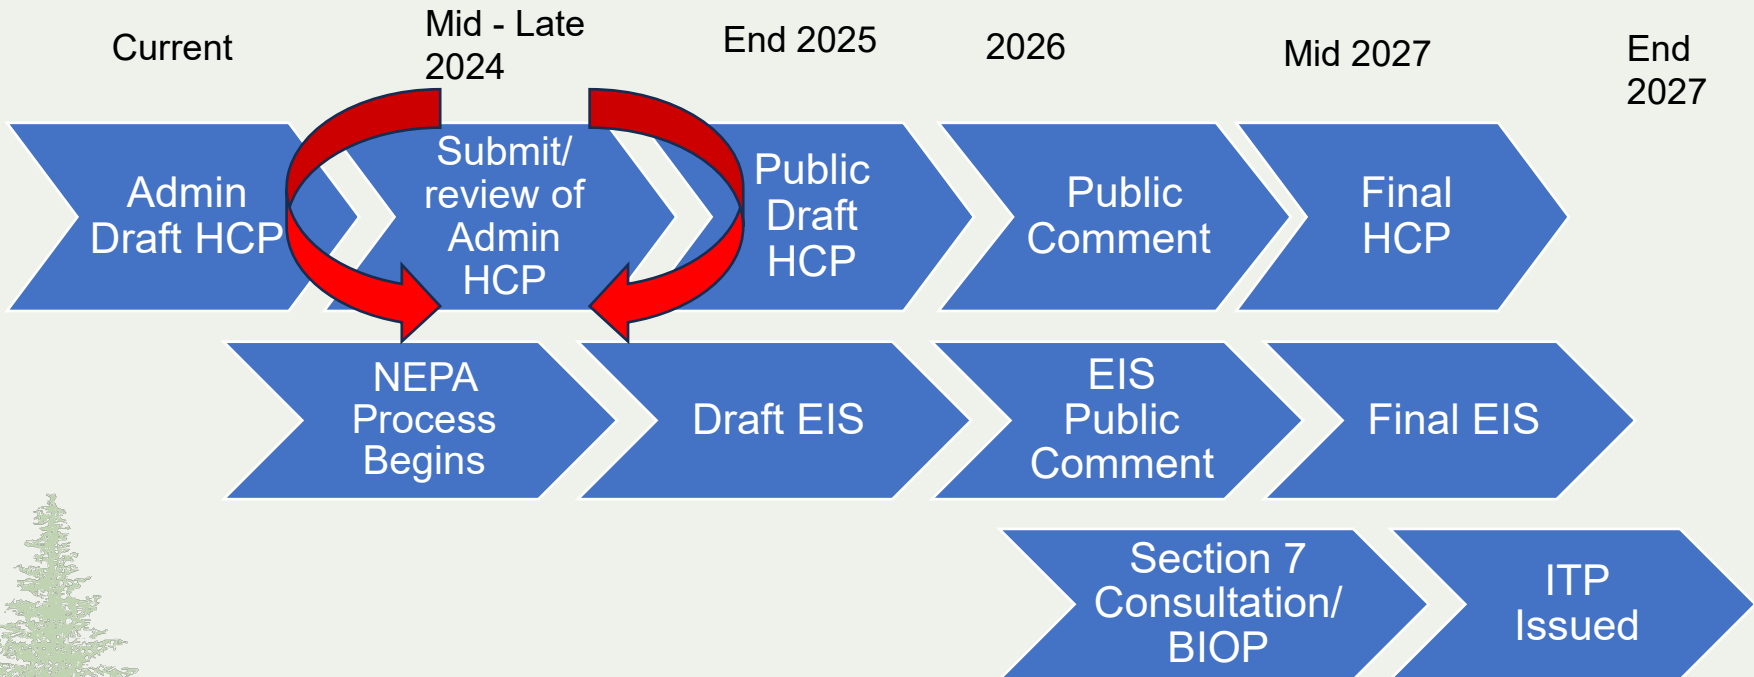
Current

Mid - Late 2024

End 2025

2026

Mid 2027

End 2027

Admin Draft HCP

Submit/ review of Admin HCP

Public Draft HCP

Public Comment

Final HCP

NEPA Process Begins

Draft EIS

EIS Public Comment

Final EIS

Section 7 Consultation/ BIOP

ITP Issued